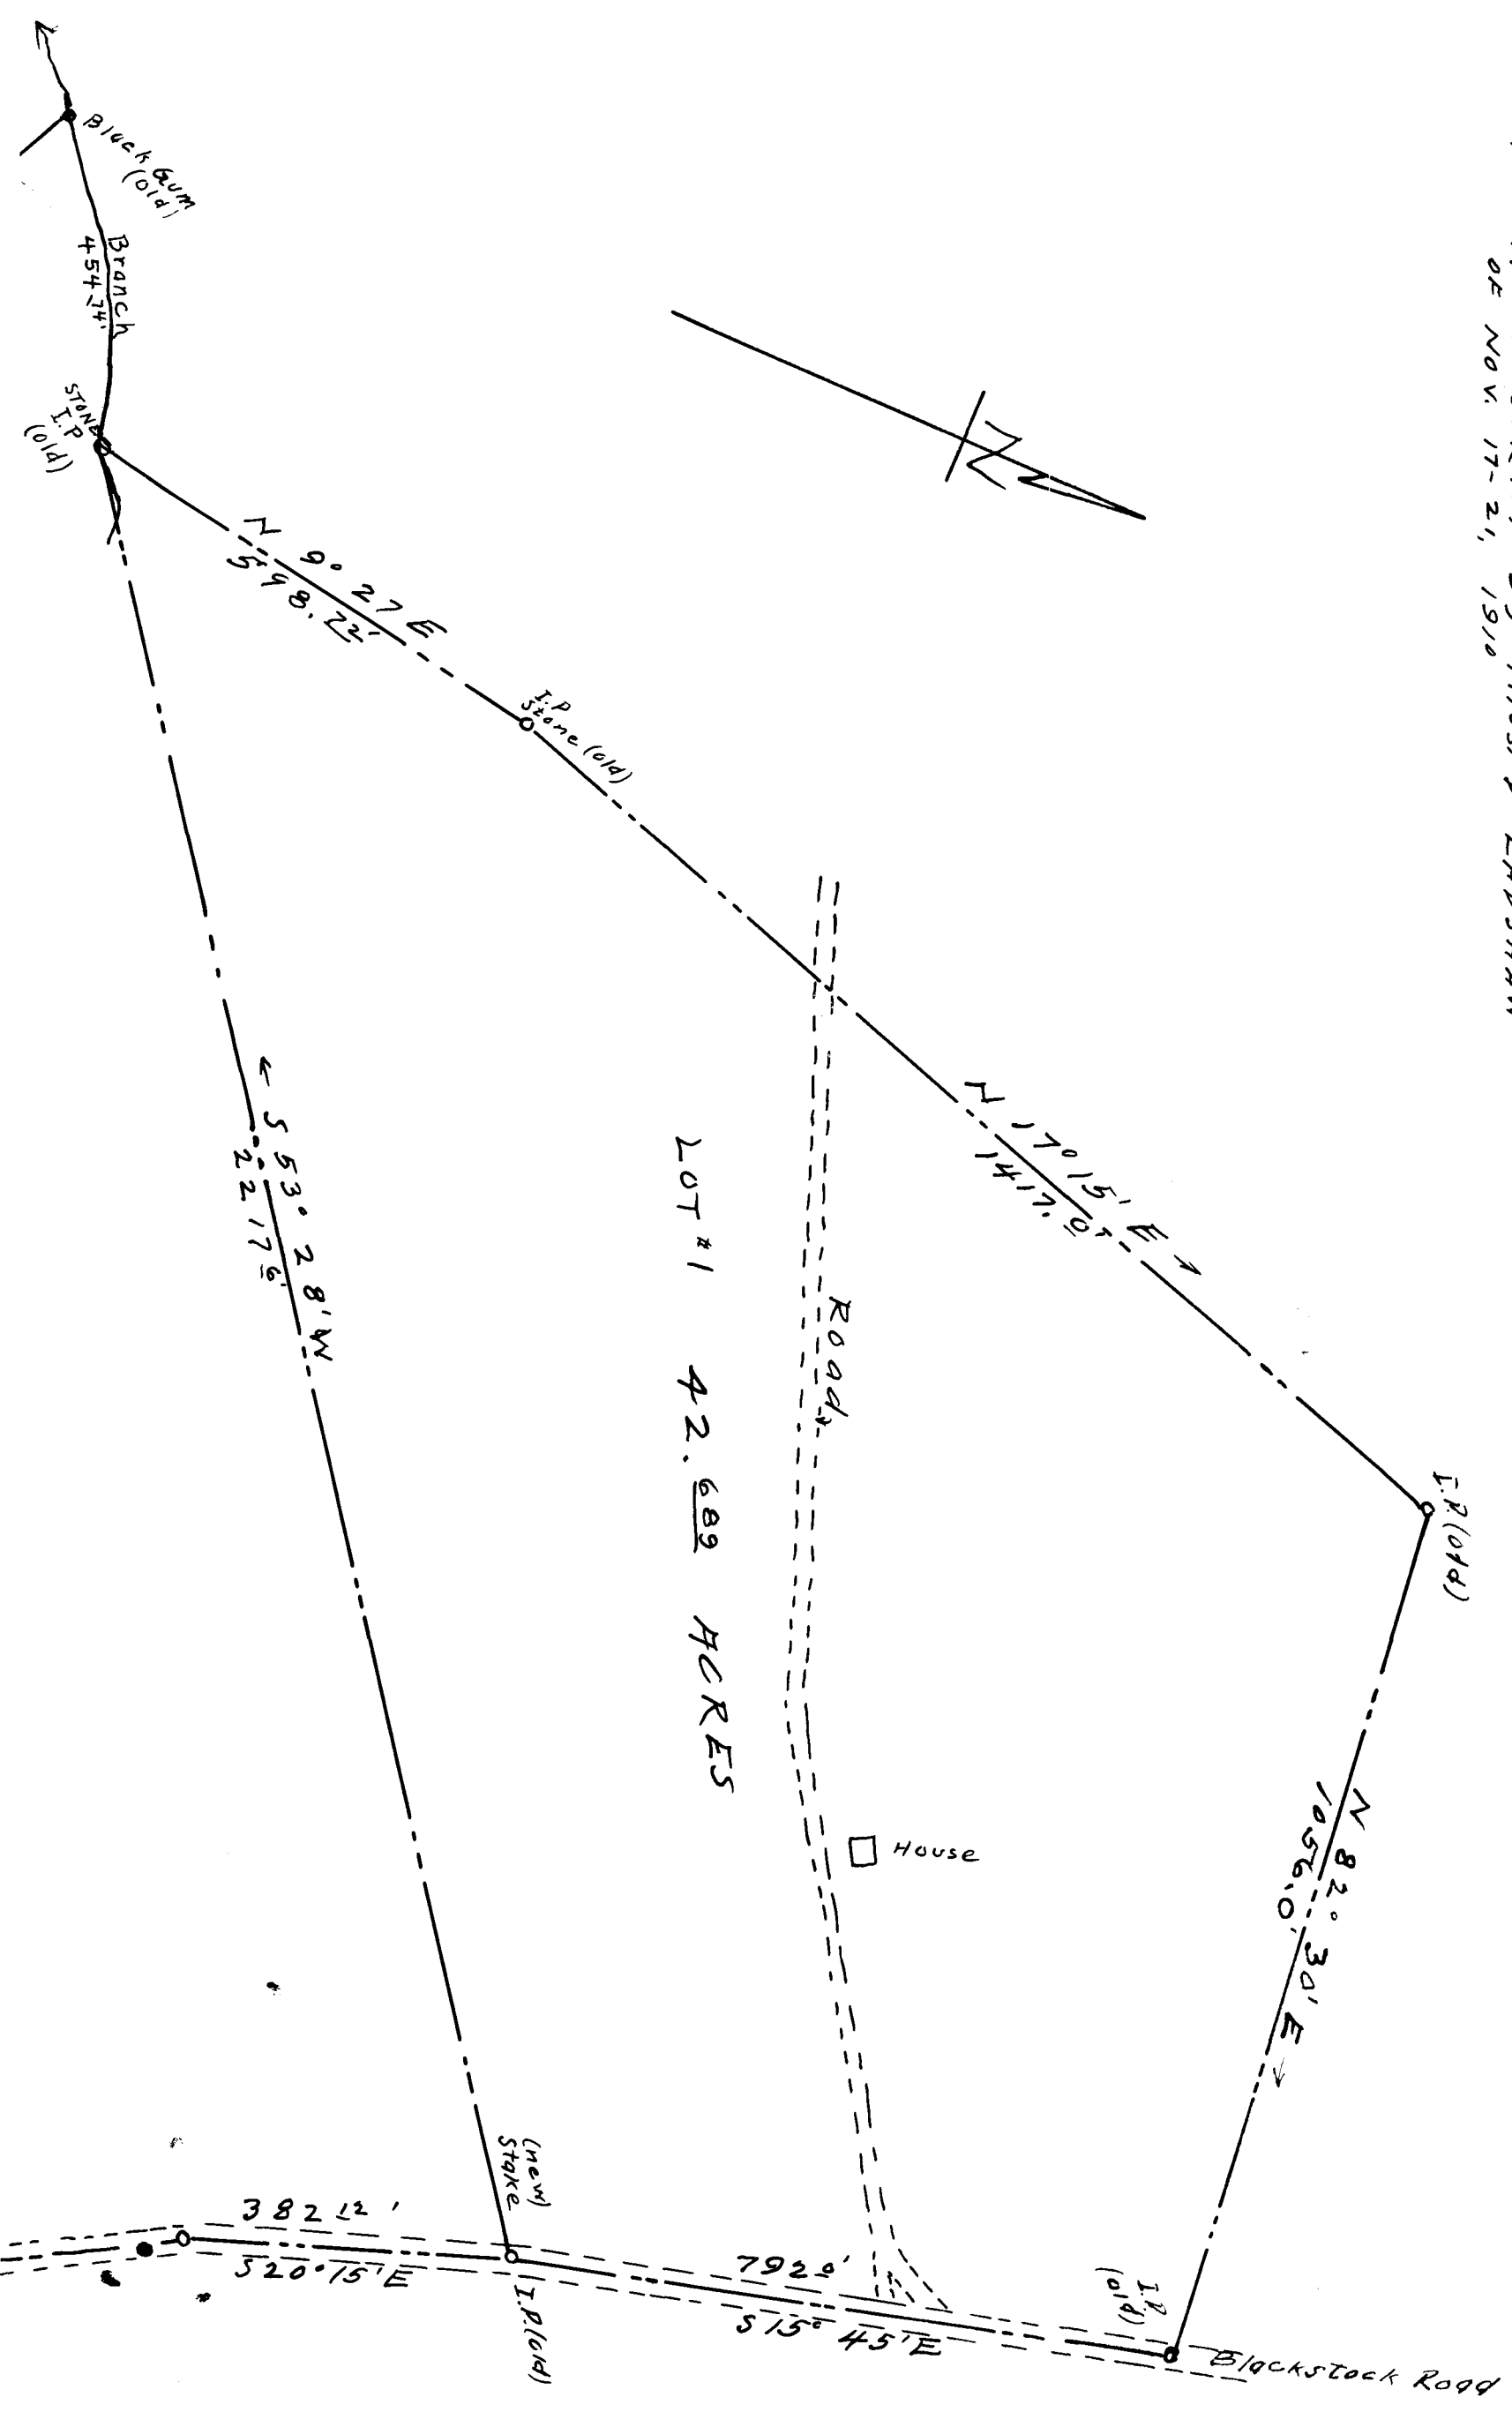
of Nov. 17-21, 1910

Black Gum (old)

Branch
454.74'

STONE
I.P
(old)

N 9° 27' E
598.22'

I.P
Stone (old)

N 17° 15' E
1417.0'

S 53° 28' W
2217.6'

LOT #1

42.689 ACRES

Road

House

I.P. (old)

N 82° 30' E
1056.0'

(new)
Stake

382.12'

S 20° 15' E

I.P. (old)

792.0'

S 15° 45' E

I.P
(old)

Blackstock Road